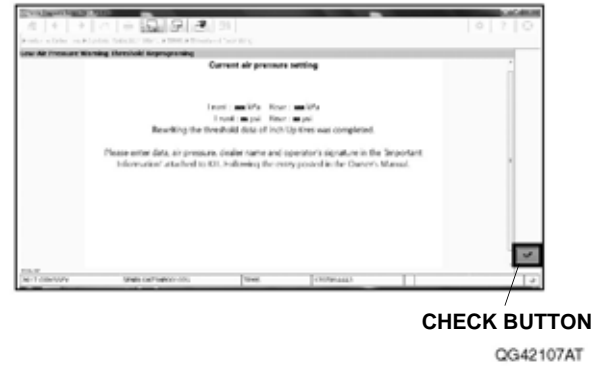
Low Air Pressure Warning Threshold Reprogramming

Current air pressure setting

Front : ■■ kPa Rear : ■■ kPa
Front : ■■ psi Rear : ■■ psi
Rewriting the threshold data of Inch Up tires was completed.

Please enter date, air pressure, dealer name and operator's signature in the 'Important Information' attached to Kit, following the entry posted in the Owner's Manual.

CHECK BUTTON

QG42107AT